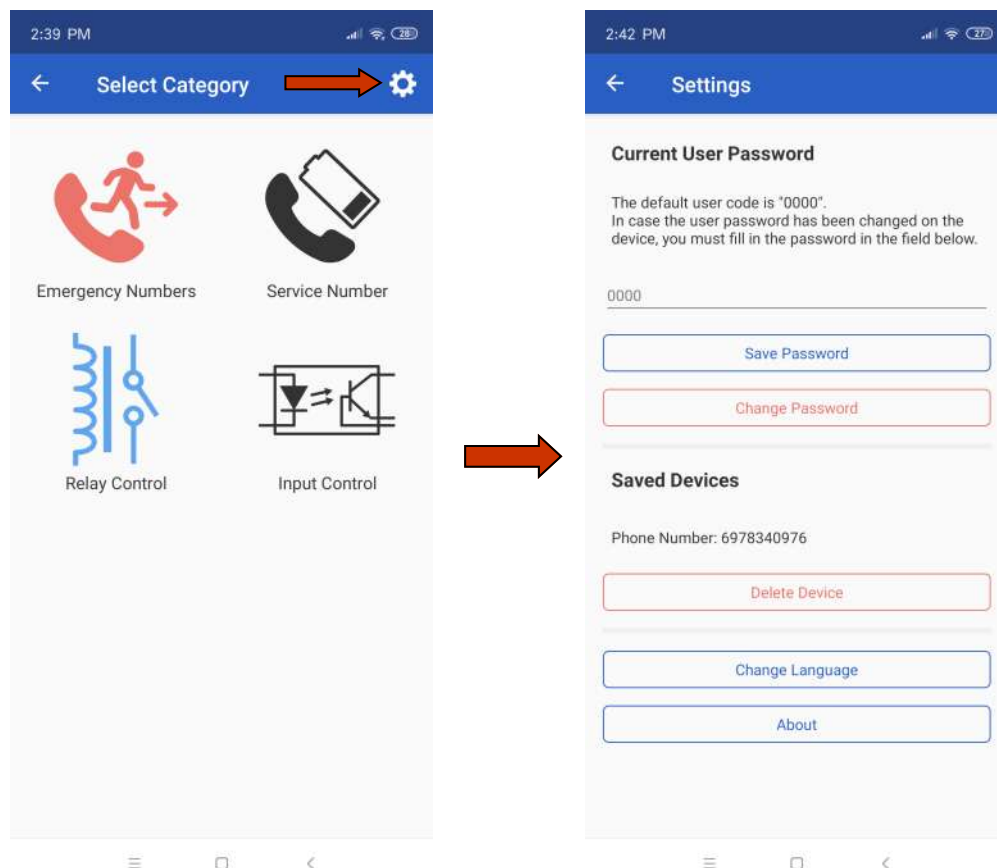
2:39 PM

28

Select Category

Emergency Numbers

Service Number

Relay Control

Input Control

2:42 PM

27

Settings

Current User Password

The default user code is "0000".
In case the user password has been changed on the device, you must fill in the password in the field below.

0000

Save Password

Change Password

Saved Devices

Phone Number: 6978340976

Delete Device

Change Language

About